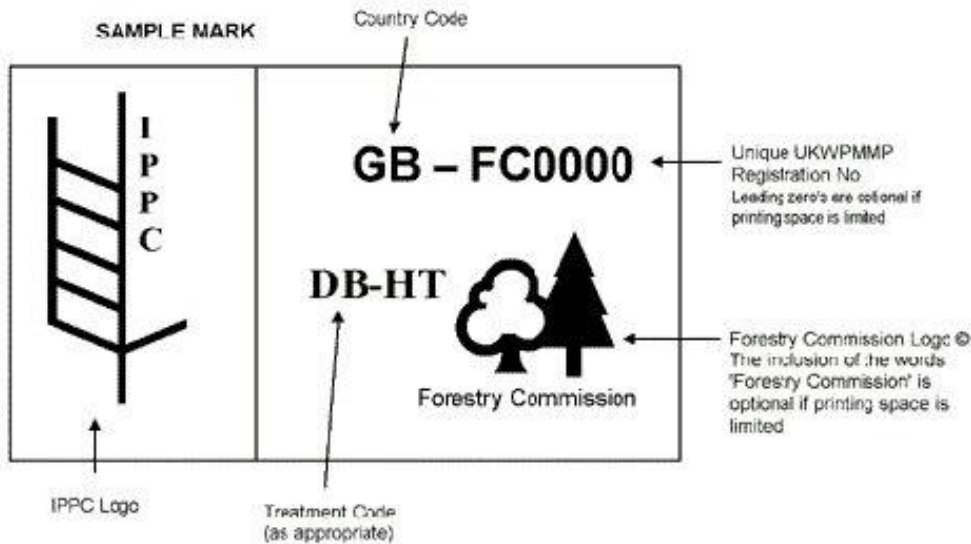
SAMPLE MARK

Country Code

IPPC

GB – FC0000

Unique UKWPMMP Registration No
Leading zero's are optional if printing space is limited

DB-HT

Forestry Commission

Forestry Commission Logo ©
The inclusion of the words 'Forestry Commission' is optional if printing space is limited

IPPC Logo

Treatment Code (as appropriate)